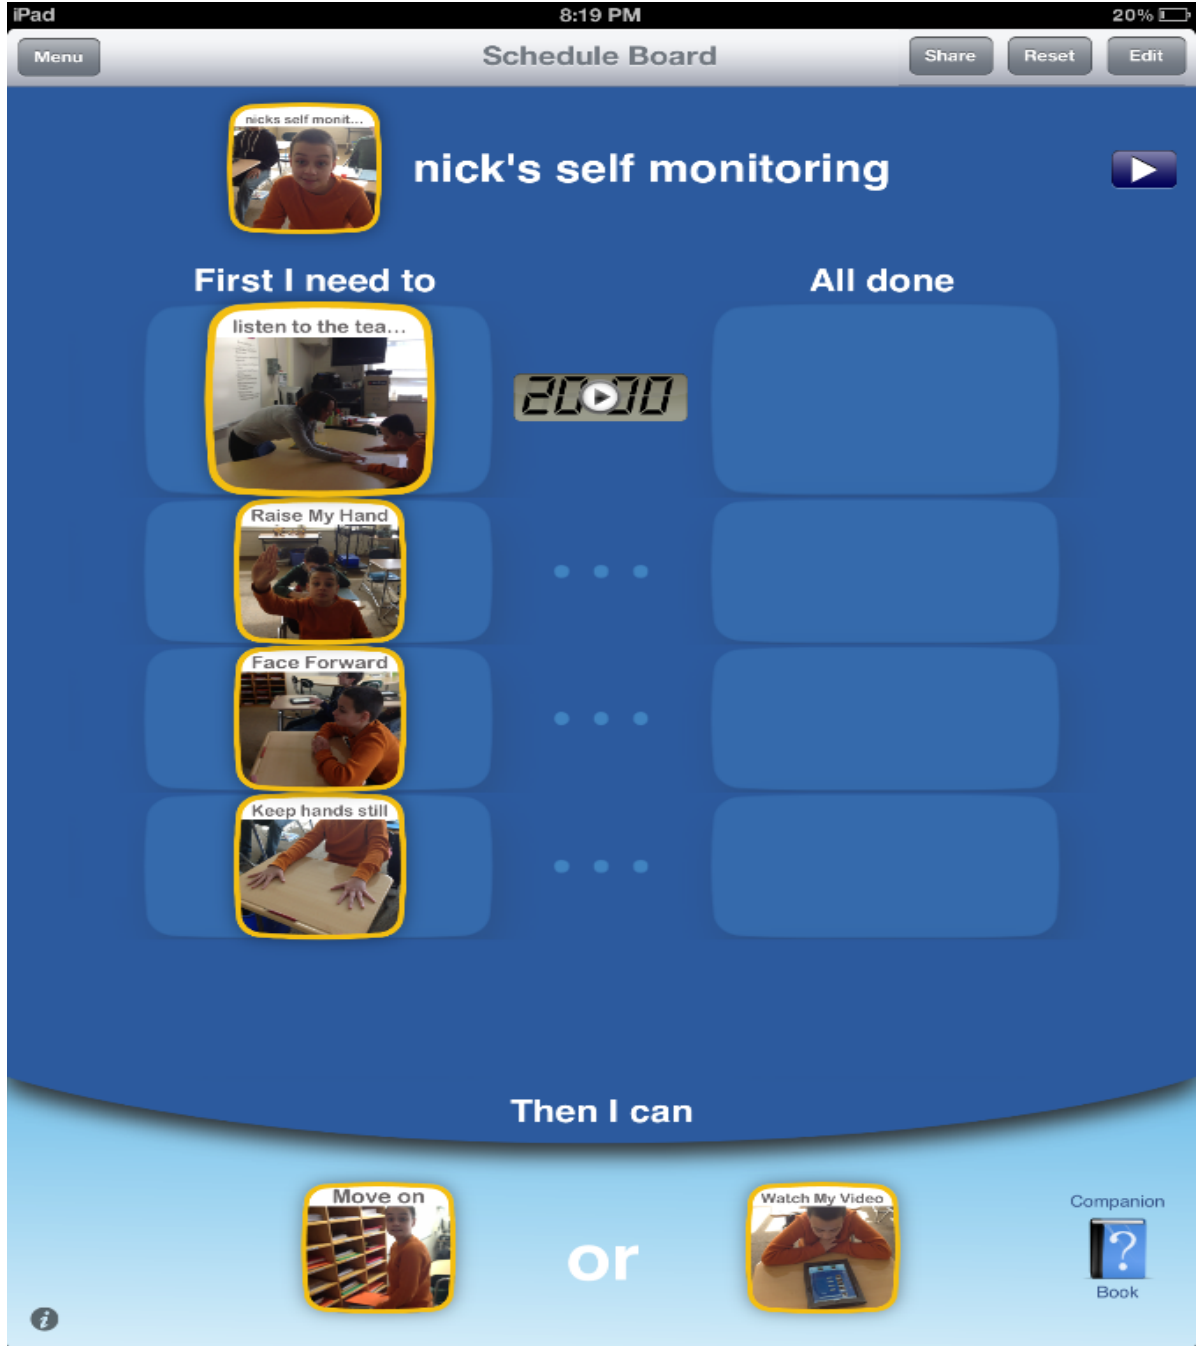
iPad 8:19 PM 20%

Menu

Schedule Board

Share Reset Edit

nicks self monit...

nick's self monitoring

First I need to

All done

listen to the tea...

20:00

Raise My Hand

Face Forward

Keep hands still

Then I can

Move on

or

Watch My Video

Companion

Book